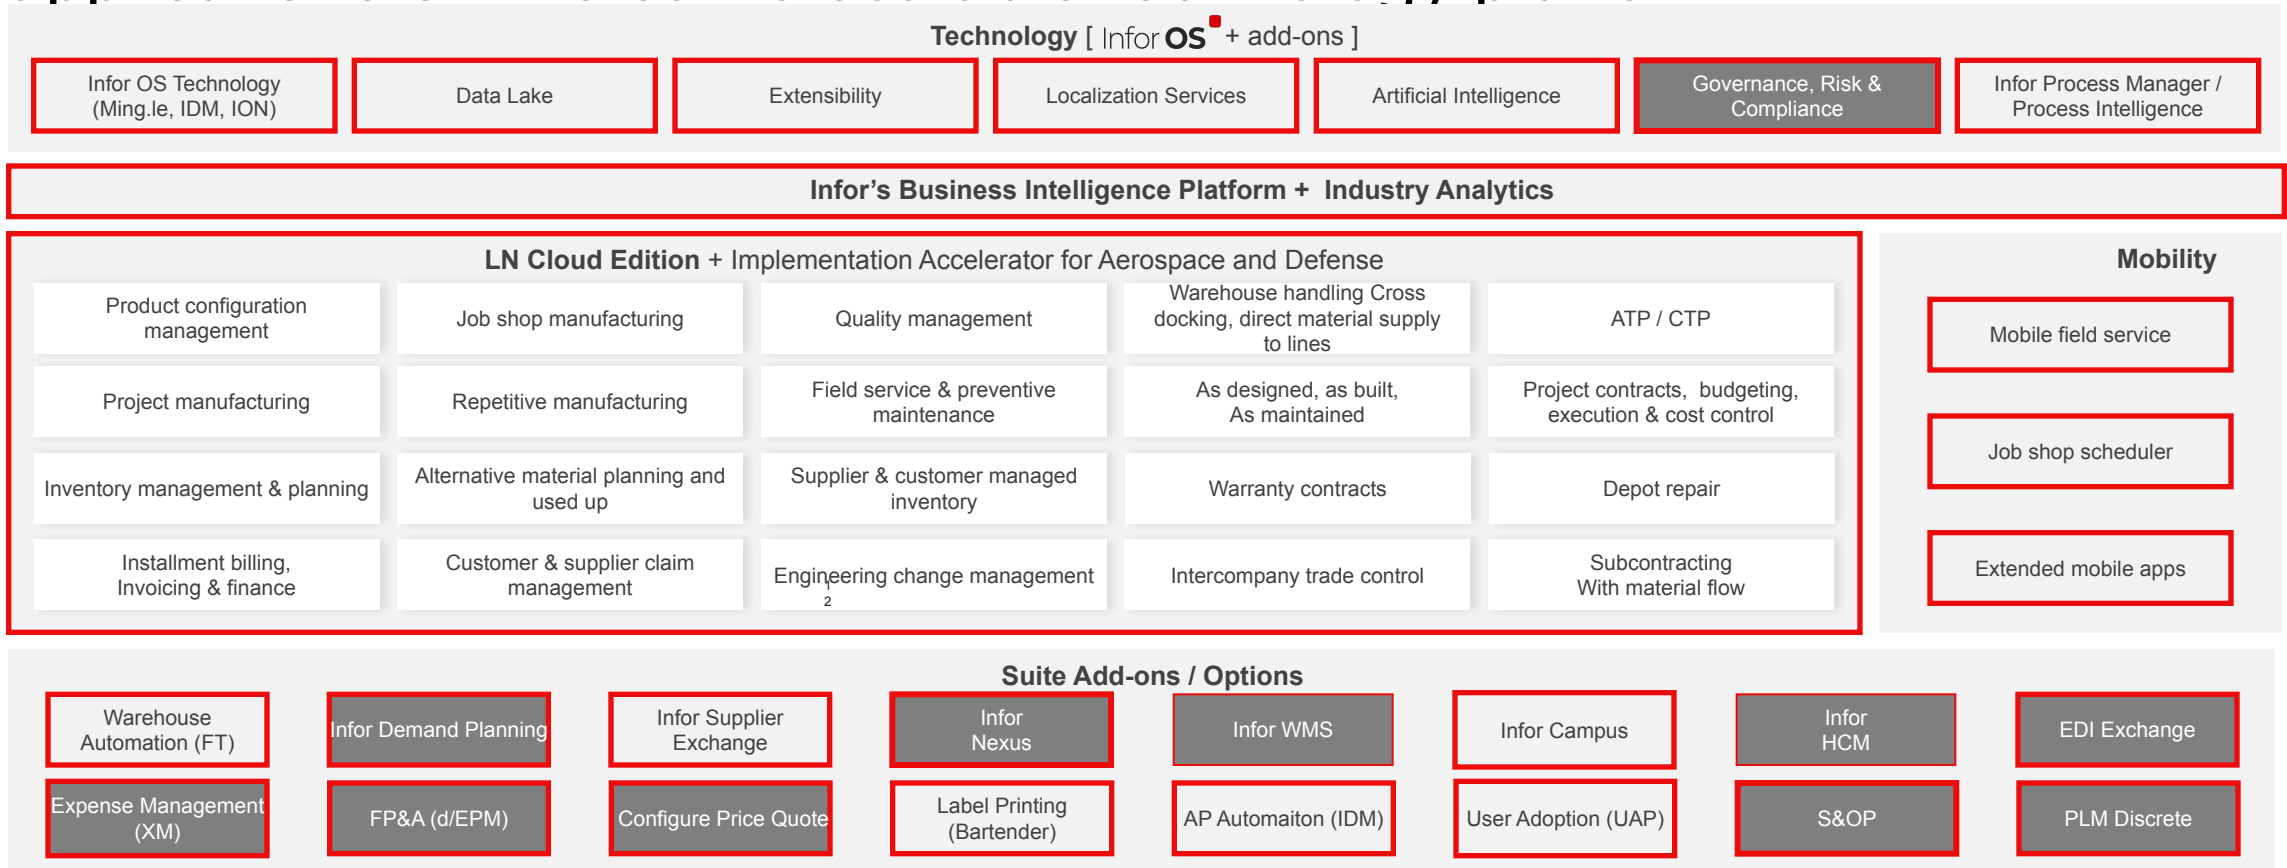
Technology [ Infor OS + add-ons ]

Infor OS Technology (Ming.le, IDM, ION)

Data Lake

Extensibility

Localization Services

Artificial Intelligence

Governance, Risk & Compliance

Infor Process Manager / Process Intelligence

Infor's Business Intelligence Platform + Industry Analytics

LN Cloud Edition + Implementation Accelerator for Aerospace and Defense

| Product configuration management | Job shop manufacturing | Quality management | Warehouse handling Cross docking, direct material supply to lines | ATP / CTP |
|---|---|---|---|---|
| Project manufacturing | Repetitive manufacturing | Field service & preventive maintenance | As designed, as built, As maintained | Project contracts, budgeting, execution & cost control |
| Inventory management & planning | Alternative material planning and used up | Supplier & customer managed inventory | Warranty contracts | Depot repair |
| Installment billing, Invoicing & finance | Customer & supplier claim management | Engineering change management | Intercompany trade control | Subcontracting With material flow |

2

Mobility

Mobile field service

Job shop scheduler

Extended mobile apps

Suite Add-ons / Options

Warehouse Automation (FT)

Infor Demand Planning

Infor Supplier Exchange

Infor Nexus

Infor WMS

Infor Campus

Infor HCM

EDI Exchange

Expense Management (XM)

FP&A (d/EPM)

Configure Price Quote

Label Printing (Bartender)

AP Automaiton (IDM)

User Adoption (UAP)

S&OP

PLM Discrete